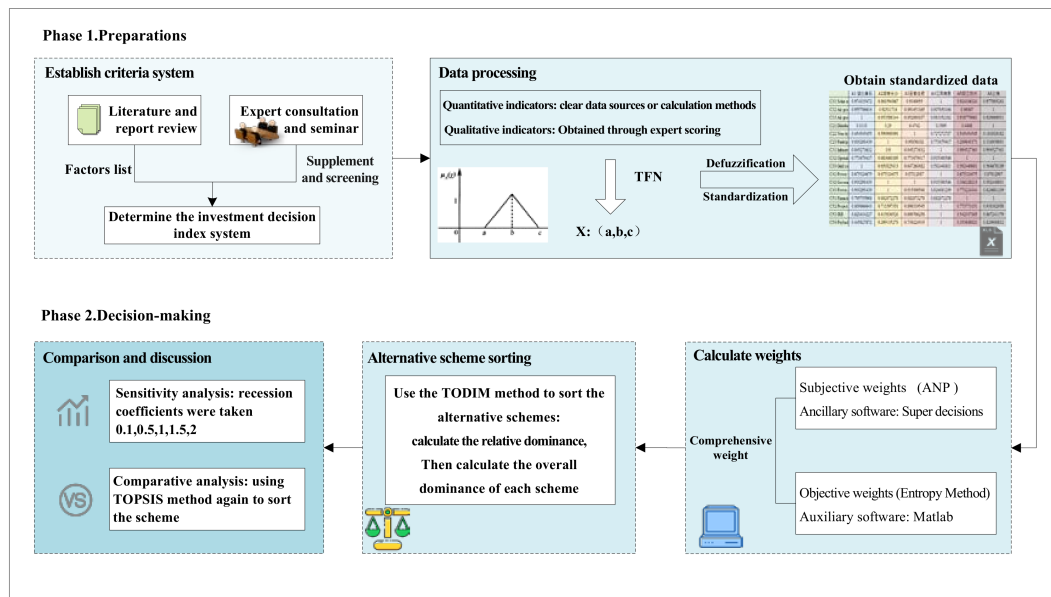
Phase 1.Preparations

Establish criteria system

Literature and report review

Expert consultation and seminar

Factors list

Supplement and screening

Determine the investment decision index system

Data processing

Quantitative indicators: clear data sources or calculation methods

Qualitative indicators: Obtained through expert scoring

Obtain standardized data

$\mu_A(x)$

1

0

a

b

c

TFN

X:（a,b,c）

Defuzzification

Standardization

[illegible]

Phase 2.Decision-making

Comparison and discussion

Sensitivity analysis: recession coefficients were taken 0.1,0.5,1,1.5,2

Comparative analysis: using TOPSIS method again to sort the scheme

VS

Alternative scheme sorting

Use the TODIM method to sort the alternative schemes: calculate the relative dominance, Then calculate the overall dominance of each scheme

Calculate weights

Subjective weights （ANP）

Ancillary software: Super decisions

Comprehensive weight

Objective weights (Entropy Method)

Auxiliary software: Matlab